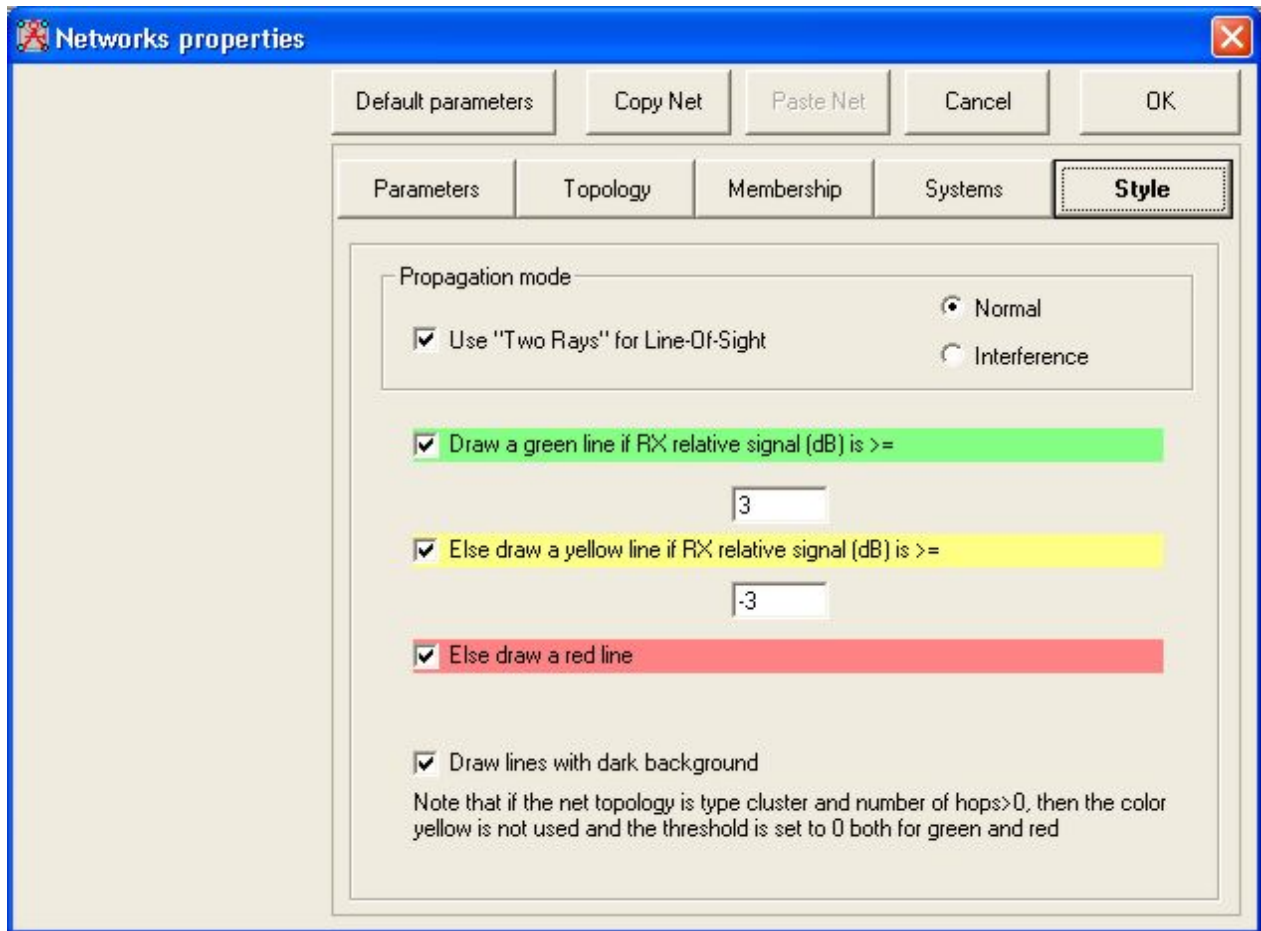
Networks properties

Default parameters | Copy Net | Paste Net | Cancel | OK

Parameters | Topology | Membership | Systems | Style

Propagation mode

Use "Two Rays" for Line-Of-Sight

Normal

Interference

Draw a green line if RX relative signal (dB) is >=

3

Else draw a yellow line if RX relative signal (dB) is >=

-3

Else draw a red line

Draw lines with dark background

Note that if the net topology is type cluster and number of hops>0, then the color yellow is not used and the threshold is set to 0 both for green and red